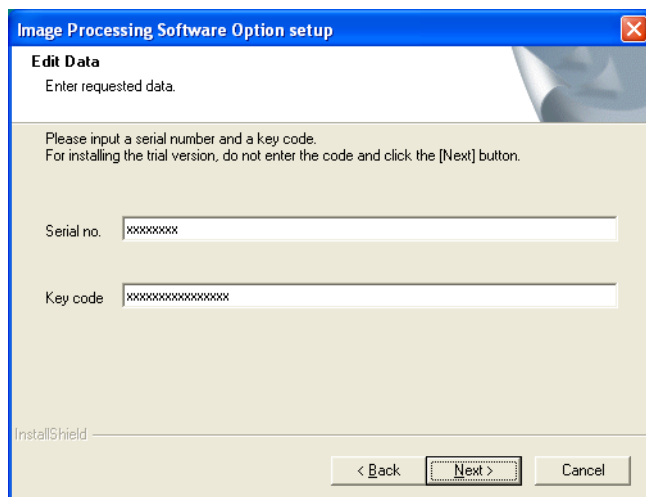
Image Processing Software Option setup

Edit Data

Enter requested data.

Please input a serial number and a key code.
For installing the trial version, do not enter the code and click the [Next] button.

Serial no. xxxxxxxx

Key code xxxxxxxxxxxxxxxx

InstallShield

< Back

Next >

Cancel